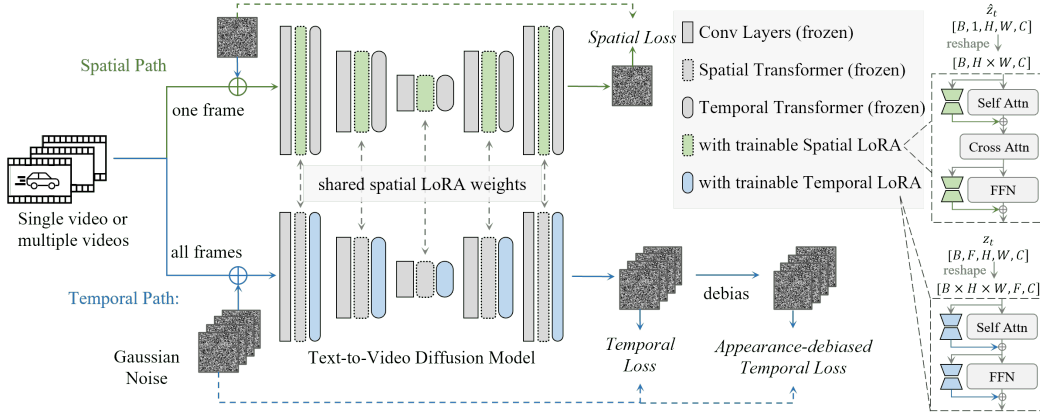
Spatial Path

one frame

Single video or multiple videos

all frames

Temporal Path:

Gaussian Noise

shared spatial LoRA weights

Text-to-Video Diffusion Model

Spatial Loss

Temporal Loss

debias

Appearance-debiased Temporal Loss

Conv Layers (frozen)

Spatial Transformer (frozen)

Temporal Transformer (frozen)

with trainable Spatial LoRA

with trainable Temporal LoRA

$\hat{z}_t$
$[B, 1, H, W, C]$
reshape
$[B, H \times W, C]$

Self Attn

Cross Attn

FFN

$z_t$
$[B, F, H, W, C]$
reshape
$[B \times H \times W, F, C]$

Self Attn

FFN